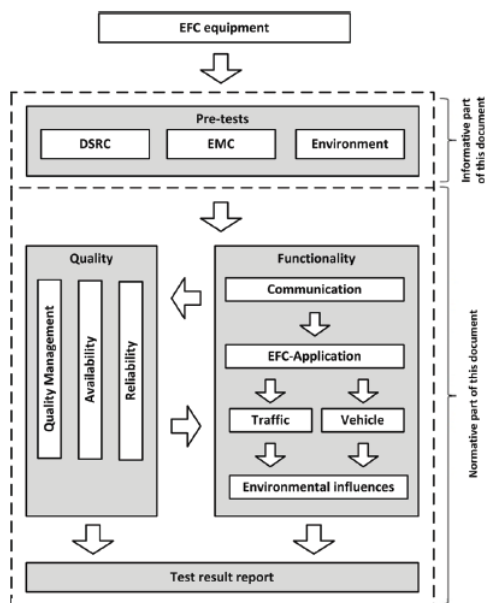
EFC equipment

Pre-tests

DSRC

EMC

Environment

Informative part of this document

Quality

Quality Management

Availability

Reliability

Functionality

Communication

EFC-Application

Traffic

Vehicle

Environmental influences

Normative part of this document

Test result report